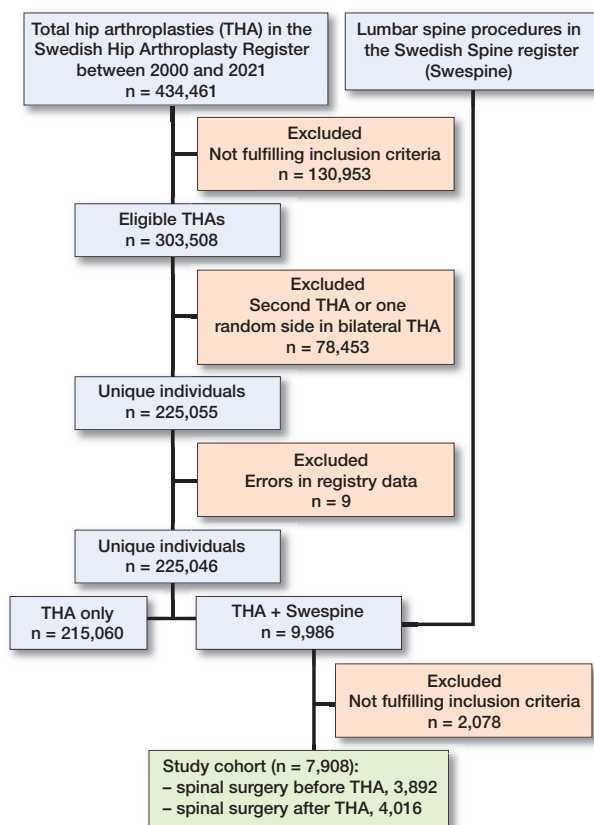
Total hip arthroplasties (THA) in the Swedish Hip Arthroplasty Register between 2000 and 2021
n = 434,461

Lumbar spine procedures in the Swedish Spine register (Swespine)

Excluded
Not fulfilling inclusion criteria
n = 130,953

Eligible THAs
n = 303,508

Excluded
Second THA or one random side in bilateral THA
n = 78,453

Unique individuals
n = 225,055

Excluded
Errors in registry data
n = 9

Unique individuals
n = 225,046

THA only
n = 215,060

THA + Swespine
n = 9,986

Excluded
Not fulfilling inclusion criteria
n = 2,078

Study cohort (n = 7,908):
– spinal surgery before THA, 3,892
– spinal surgery after THA, 4,016